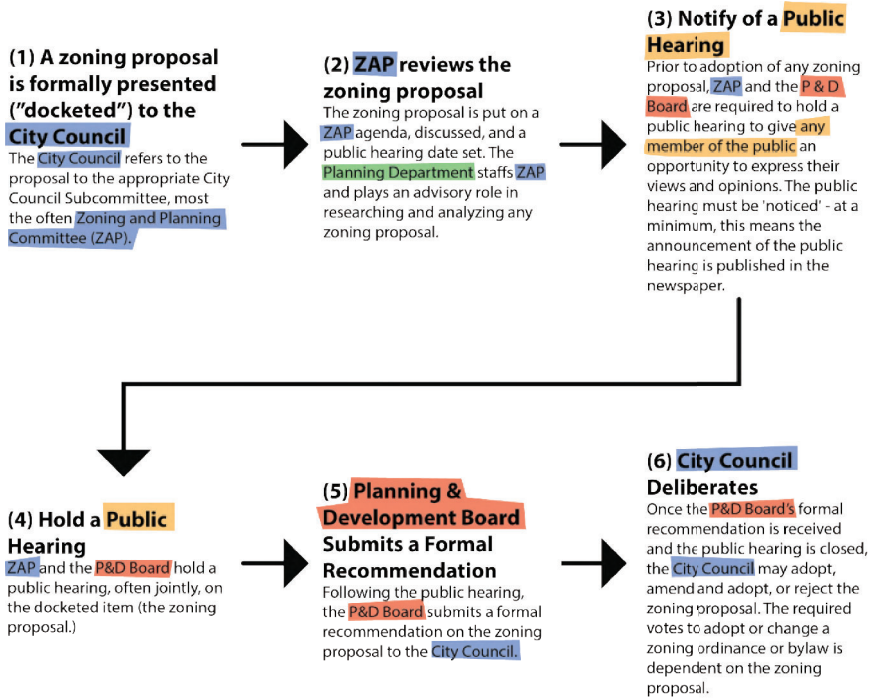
(1) A zoning proposal is formally presented ("docketed") to the City Council

The City Council refers to the proposal to the appropriate City Council Subcommittee, most the often Zoning and Planning Committee (ZAP).

(2) ZAP reviews the zoning proposal

The zoning proposal is put on a ZAP agenda, discussed, and a public hearing date set. The Planning Department staffs ZAP and plays an advisory role in researching and analyzing any zoning proposal.

(3) Notify of a Public Hearing

Prior to adoption of any zoning proposal, ZAP and the P & D Board are required to hold a public hearing to give any member of the public an opportunity to express their views and opinions. The public hearing must be 'noticed' - at a minimum, this means the announcement of the public hearing is published in the newspaper.

(4) Hold a Public Hearing

ZAP and the P&D Board hold a public hearing, often jointly, on the docketed item (the zoning proposal.)

(5) Planning & Development Board Submits a Formal Recommendation

Following the public hearing, the P&D Board submits a formal recommendation on the zoning proposal to the City Council.

(6) City Council Deliberates

Once the P&D Board's formal recommendation is received and the public hearing is closed, the City Council may adopt, amend and adopt, or reject the zoning proposal. The required votes to adopt or change a zoning ordinance or bylaw is dependent on the zoning proposal.